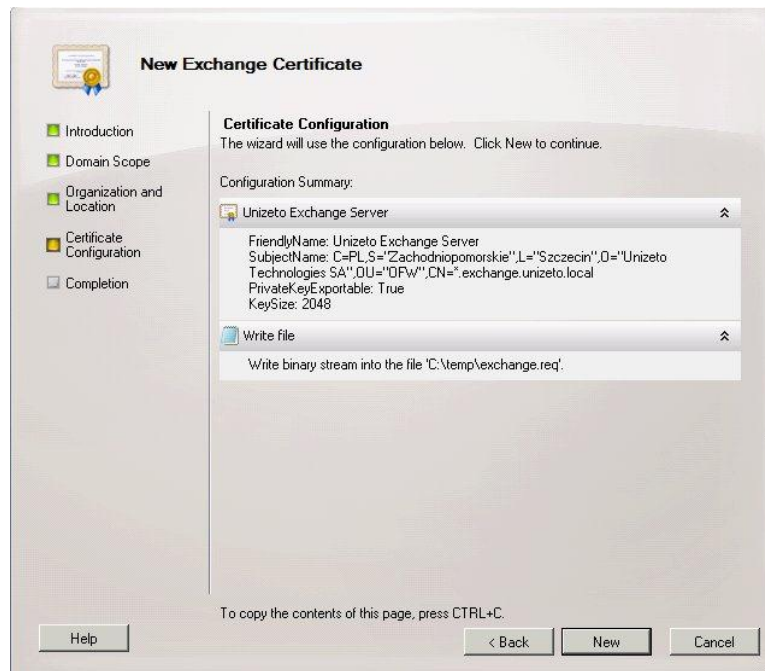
New Exchange Certificate

Introduction

Domain Scope

Organization and Location

Certificate Configuration

Completion

Certificate Configuration
The wizard will use the configuration below. Click New to continue.

Configuration Summary:

Unizeto Exchange Server

FriendlyName: Unizeto Exchange Server
SubjectName: C=PL,S="Zachodniopomorskie",L="Szczecin",O="Unizeto Technologies SA",OU="OFW",CN=*.exchange.unizeto.local
PrivateKeyExportable: True
KeySize: 2048

Write file

Write binary stream into the file 'C:\temp\exchange.req'.

To copy the contents of this page, press CTRL+C.

Help

< Back

New

Cancel